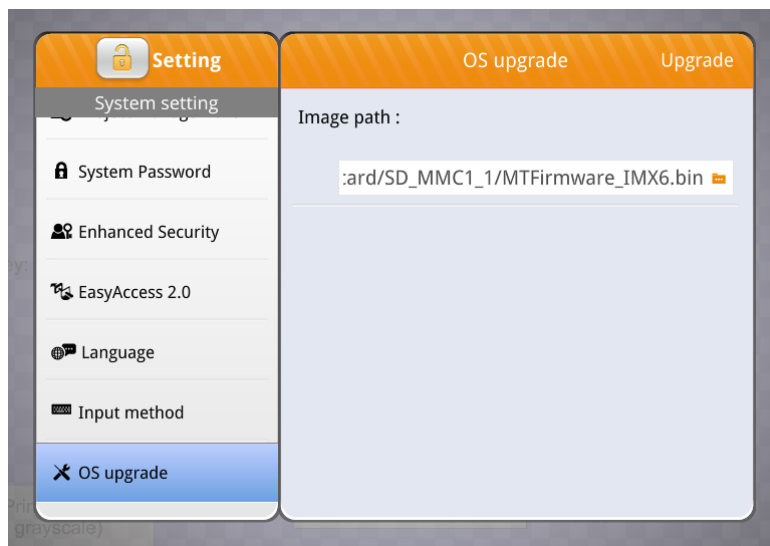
Setting

System setting

System Password

Enhanced Security

EasyAccess 2.0

Language

Input method

OS upgrade

OS upgrade

Upgrade

Image path :

:ard/SD_MMC1_1/MTFirmware_IMX6.bin

ey:

Pri
grayscale)